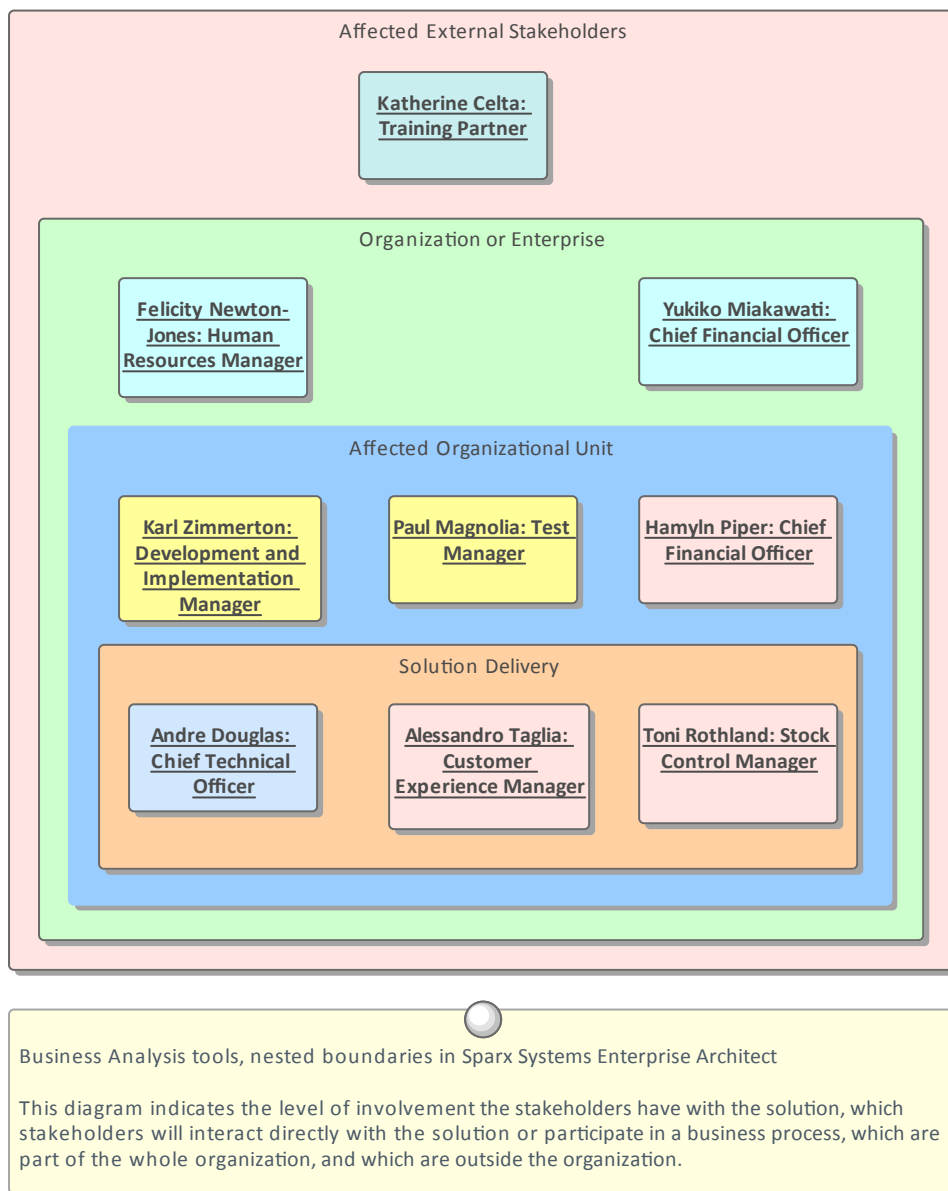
Affected External Stakeholders

Katherine Celta: Training Partner

Organization or Enterprise

Felicity Newton-Jones: Human Resources Manager

Yukiko Miakawati: Chief Financial Officer

Affected Organizational Unit

Karl Zimmerton: Development and Implementation Manager

Paul Magnolia: Test Manager

Hamyln Piper: Chief Financial Officer

Solution Delivery

Andre Douglas: Chief Technical Officer

Alessandro Taglia: Customer Experience Manager

Toni Rothland: Stock Control Manager

Business Analysis tools, nested boundaries in Sparx Systems Enterprise Architect

This diagram indicates the level of involvement the stakeholders have with the solution, which stakeholders will interact directly with the solution or participate in a business process, which are part of the whole organization, and which are outside the organization.